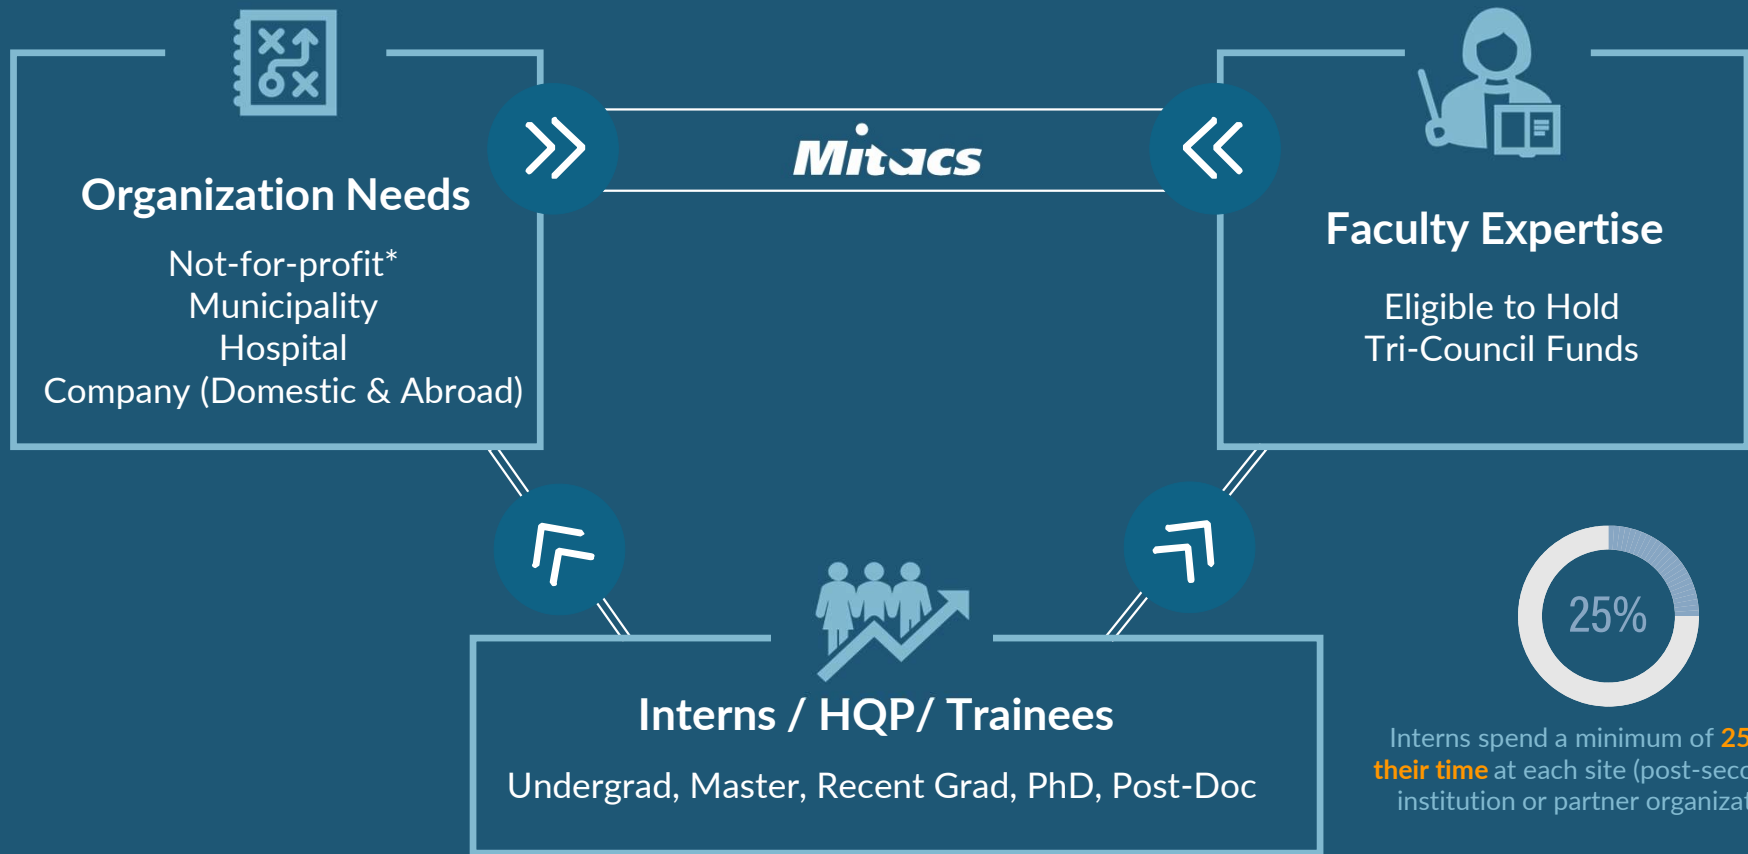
Organization Needs

Not-for-profit*
Municipality
Hospital
Company (Domestic & Abroad)

Mitacs

Faculty Expertise

Eligible to Hold
Tri-Council Funds

Interns / HQP/ Trainees

Undergrad, Master, Recent Grad, PhD, Post-Doc

25%

Interns spend a minimum of 25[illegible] their time at each site (post-sec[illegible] institution or partner organiza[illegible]